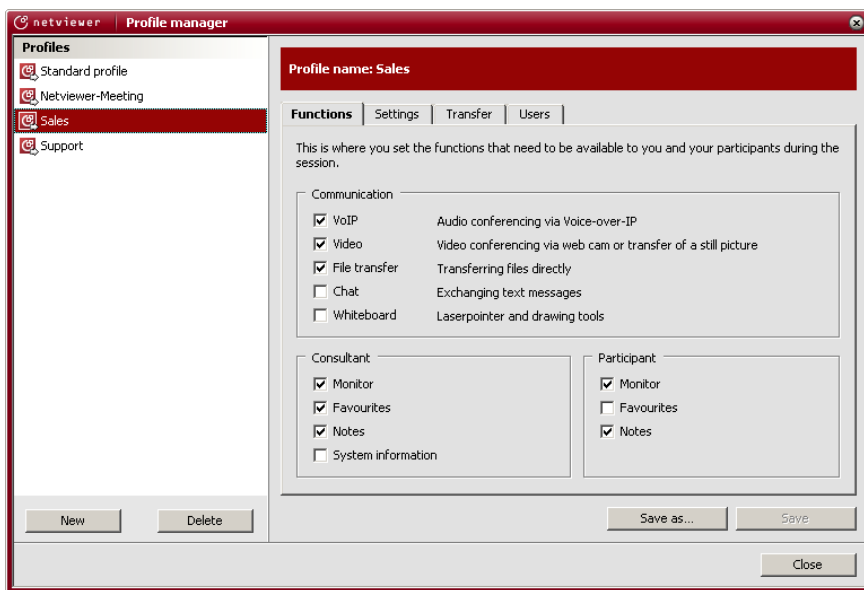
netviewer | Profile manager

Profiles

Standard profile
Netviewer-Meeting
Sales
Support

Profile name: Sales

Functions | Settings | Transfer | Users

This is where you set the functions that need to be available to you and your participants during the session.

Communication

VoIP Audio conferencing via Voice-over-IP
Video Video conferencing via web cam or transfer of a still picture
File transfer Transferring files directly
Chat Exchanging text messages
Whiteboard Laserpointer and drawing tools

Consultant

Monitor
Favourites
Notes
System information

Participant

Monitor
Favourites
Notes

New Delete

Save as... Save

Close